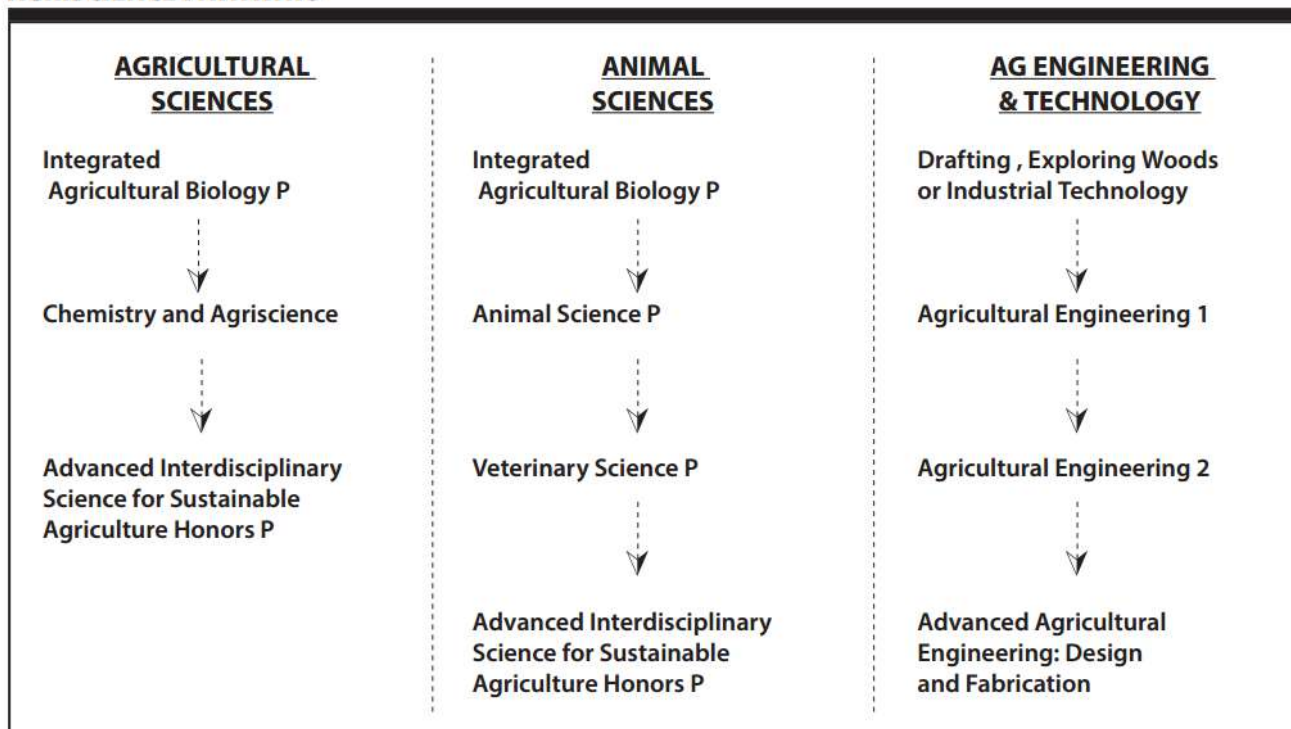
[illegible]

AGRICULTURAL SCIENCES

Integrated Agricultural Biology P

Chemistry and Agriscience

Advanced Interdisciplinary Science for Sustainable Agriculture Honors P

ANIMAL SCIENCES

Integrated Agricultural Biology P

Animal Science P

Veterinary Science P

Advanced Interdisciplinary Science for Sustainable Agriculture Honors P

AG ENGINEERING & TECHNOLOGY

Drafting , Exploring Woods or Industrial Technology

Agricultural Engineering 1

Agricultural Engineering 2

Advanced Agricultural Engineering: Design and Fabrication